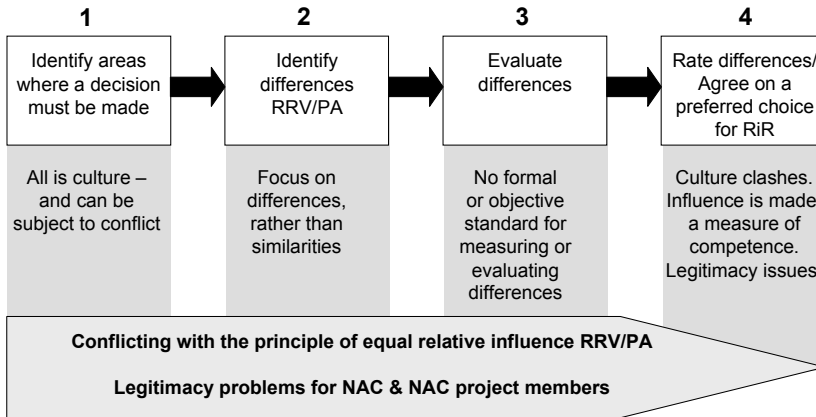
1

Identify areas where a decision must be made

All is culture – and can be subject to conflict

2

Identify differences RRV/PA

Focus on differences, rather than similarities

3

Evaluate differences

No formal or objective standard for measuring or evaluating differences

4

Rate differences/ Agree on a preferred choice for RiR

Culture clashes. Influence is made a measure of competence. Legitimacy issues

Conflicting with the principle of equal relative influence RRV/PA

Legitimacy problems for NAC & NAC project members